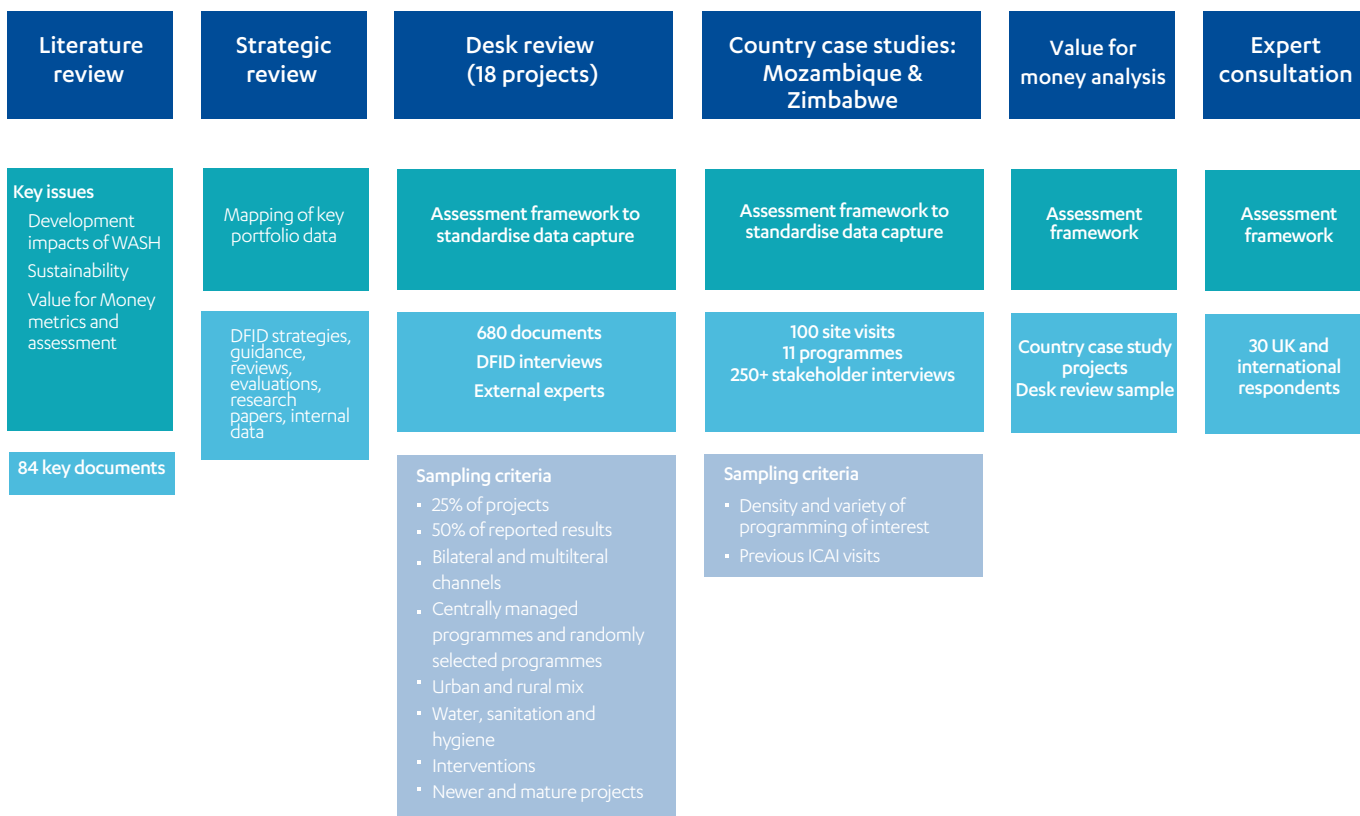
Literature review

Key issues
Development impacts of WASH
Sustainability
Value for Money metrics and assessment

84 key documents

Strategic review

Mapping of key portfolio data

DFID strategies, guidance, reviews, evaluations, research papers, internal data

Desk review (18 projects)

Assessment framework to standardise data capture

680 documents
DFID interviews
External experts

Sampling criteria
- 25% of projects
- 50% of reported results
- Bilateral and multilteral channels
- Centrally managed programmes and randomly selected programmes
- Urban and rural mix
- Water, sanitation and hygiene
- Interventions
- Newer and mature projects

Country case studies: Mozambique & Zimbabwe

Assessment framework to standardise data capture

100 site visits
11 programmes
250+ stakeholder interviews

Sampling criteria
- Density and variety of programming of interest
- Previous ICAI visits

Value for money analysis

Assessment framework

Country case study projects
Desk review sample

Expert consultation

Assessment framework

30 UK and international respondents